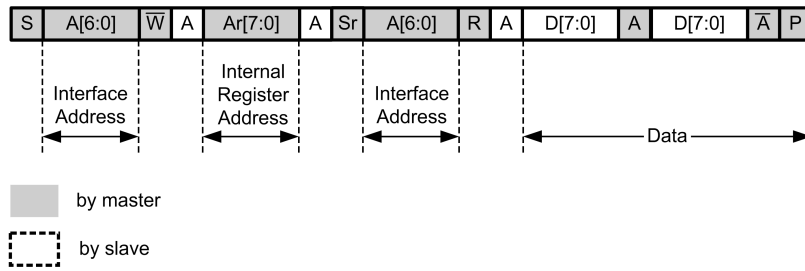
| S | A[6:0] | $\overline{W}$ | A | Ar[7:0] | A | Sr | A[6:0] | R | A | D[7:0] | A | D[7:0] | $\overline{A}$ | P |
|---|---|---|---|---|---|---|---|---|---|---|---|---|---|---|

Interface Address

Internal Register Address

Interface Address

Data

by master

by slave